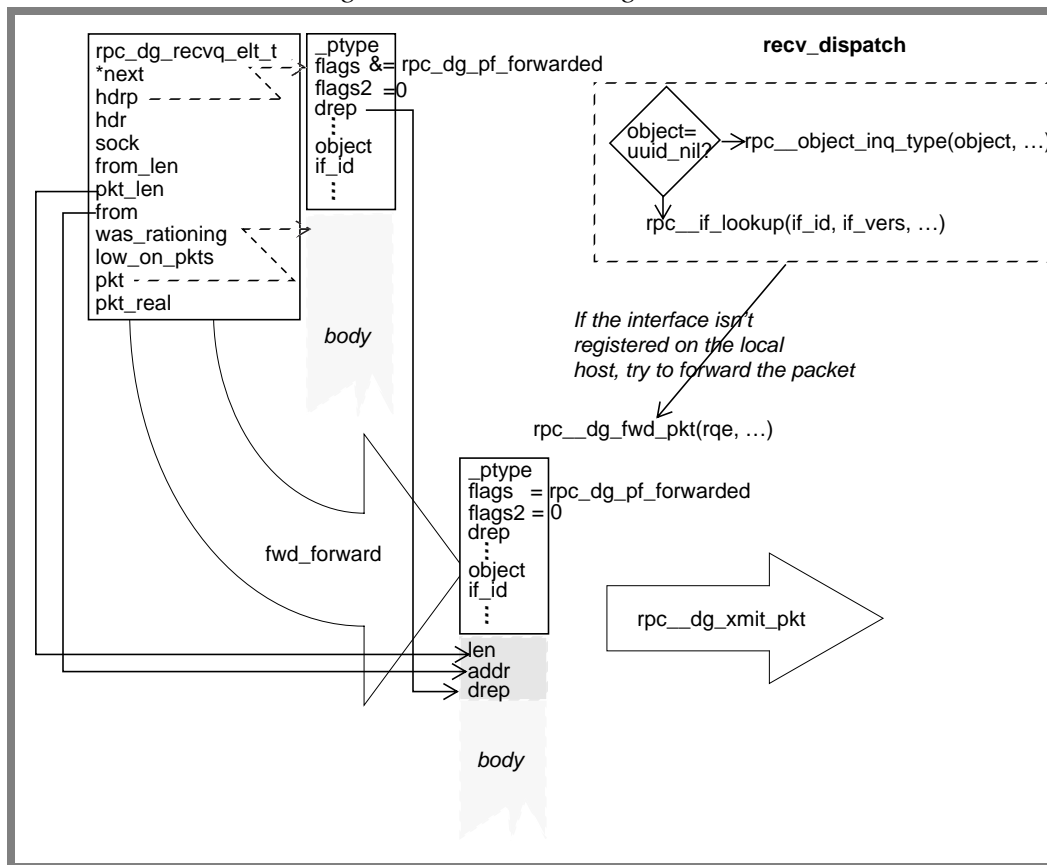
rpc_dg_recvq_elt_t
*next
hdrp
hdr
sock
from_len
pkt_len
from
was_rationing
low_on_pkts
pkt
pkt_real

_ptype
flags &= rpc_dg_pf_forwarded
flags2 = 0
drep
⋮
object
if_id
⋮

body

recv_dispatch

object= uuid_nil?

rpc__object_inq_type(object, …)

rpc__if_lookup(if_id, if_vers, …)

If the interface isn't registered on the local host, try to forward the packet

rpc__dg_fwd_pkt(rqe, …)

fwd_forward

_ptype
flags = rpc_dg_pf_forwarded
flags2 = 0
drep
⋮
object
if_id
⋮

len
addr
drep

body

rpc__dg_xmit_pkt